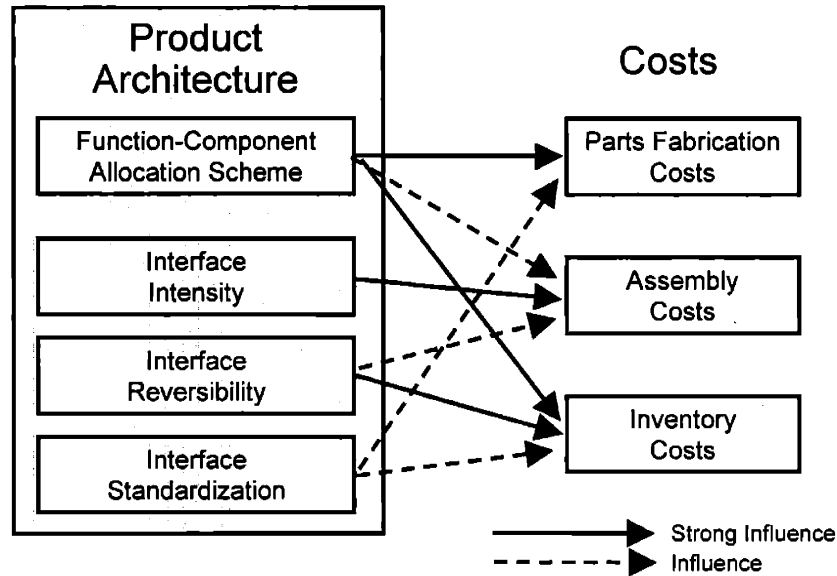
Product Architecture

Function-Component Allocation Scheme

Interface Intensity

Interface Reversibility

Interface Standardization

Costs

Parts Fabrication Costs

Assembly Costs

Inventory Costs

Strong Influence

Influence